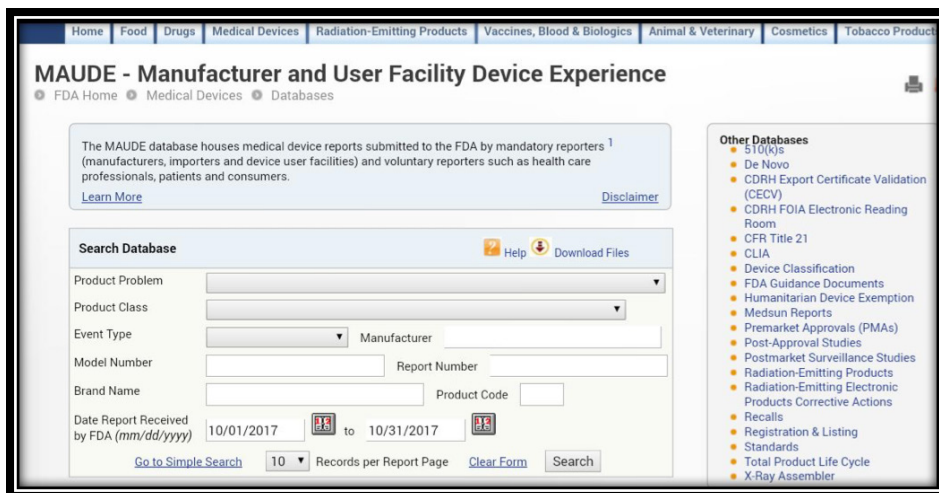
Home | Food | Drugs | Medical Devices | Radiation-Emitting Products | Vaccines, Blood & Biologics | Animal & Veterinary | Cosmetics | Tobacco Product

MAUDE - Manufacturer and User Facility Device Experience

FDA Home ▸ Medical Devices ▸ Databases

The MAUDE database houses medical device reports submitted to the FDA by mandatory reporters $^1$ (manufacturers, importers and device user facilities) and voluntary reporters such as health care professionals, patients and consumers.

Learn More

Disclaimer

Search Database

Help Download Files

Product Problem

Product Class

Event Type

Manufacturer

Model Number

Report Number

Brand Name

Product Code

Date Report Received by FDA (mm/dd/yyyy) 10/01/2017 to 10/31/2017

Go to Simple Search 10 Records per Report Page Clear Form Search

Other Databases
- 510(k)s
- De Novo
- CDRH Export Certificate Validation (CECV)
- CDRH FOIA Electronic Reading Room
- CFR Title 21
- CLIA
- Device Classification
- FDA Guidance Documents
- Humanitarian Device Exemption
- Medsun Reports
- Premarket Approvals (PMAs)
- Post-Approval Studies
- Postmarket Surveillance Studies
- Radiation-Emitting Products
- Radiation-Emitting Electronic Products Corrective Actions
- Recalls
- Registration & Listing
- Standards
- Total Product Life Cycle
- X-Ray Assembler